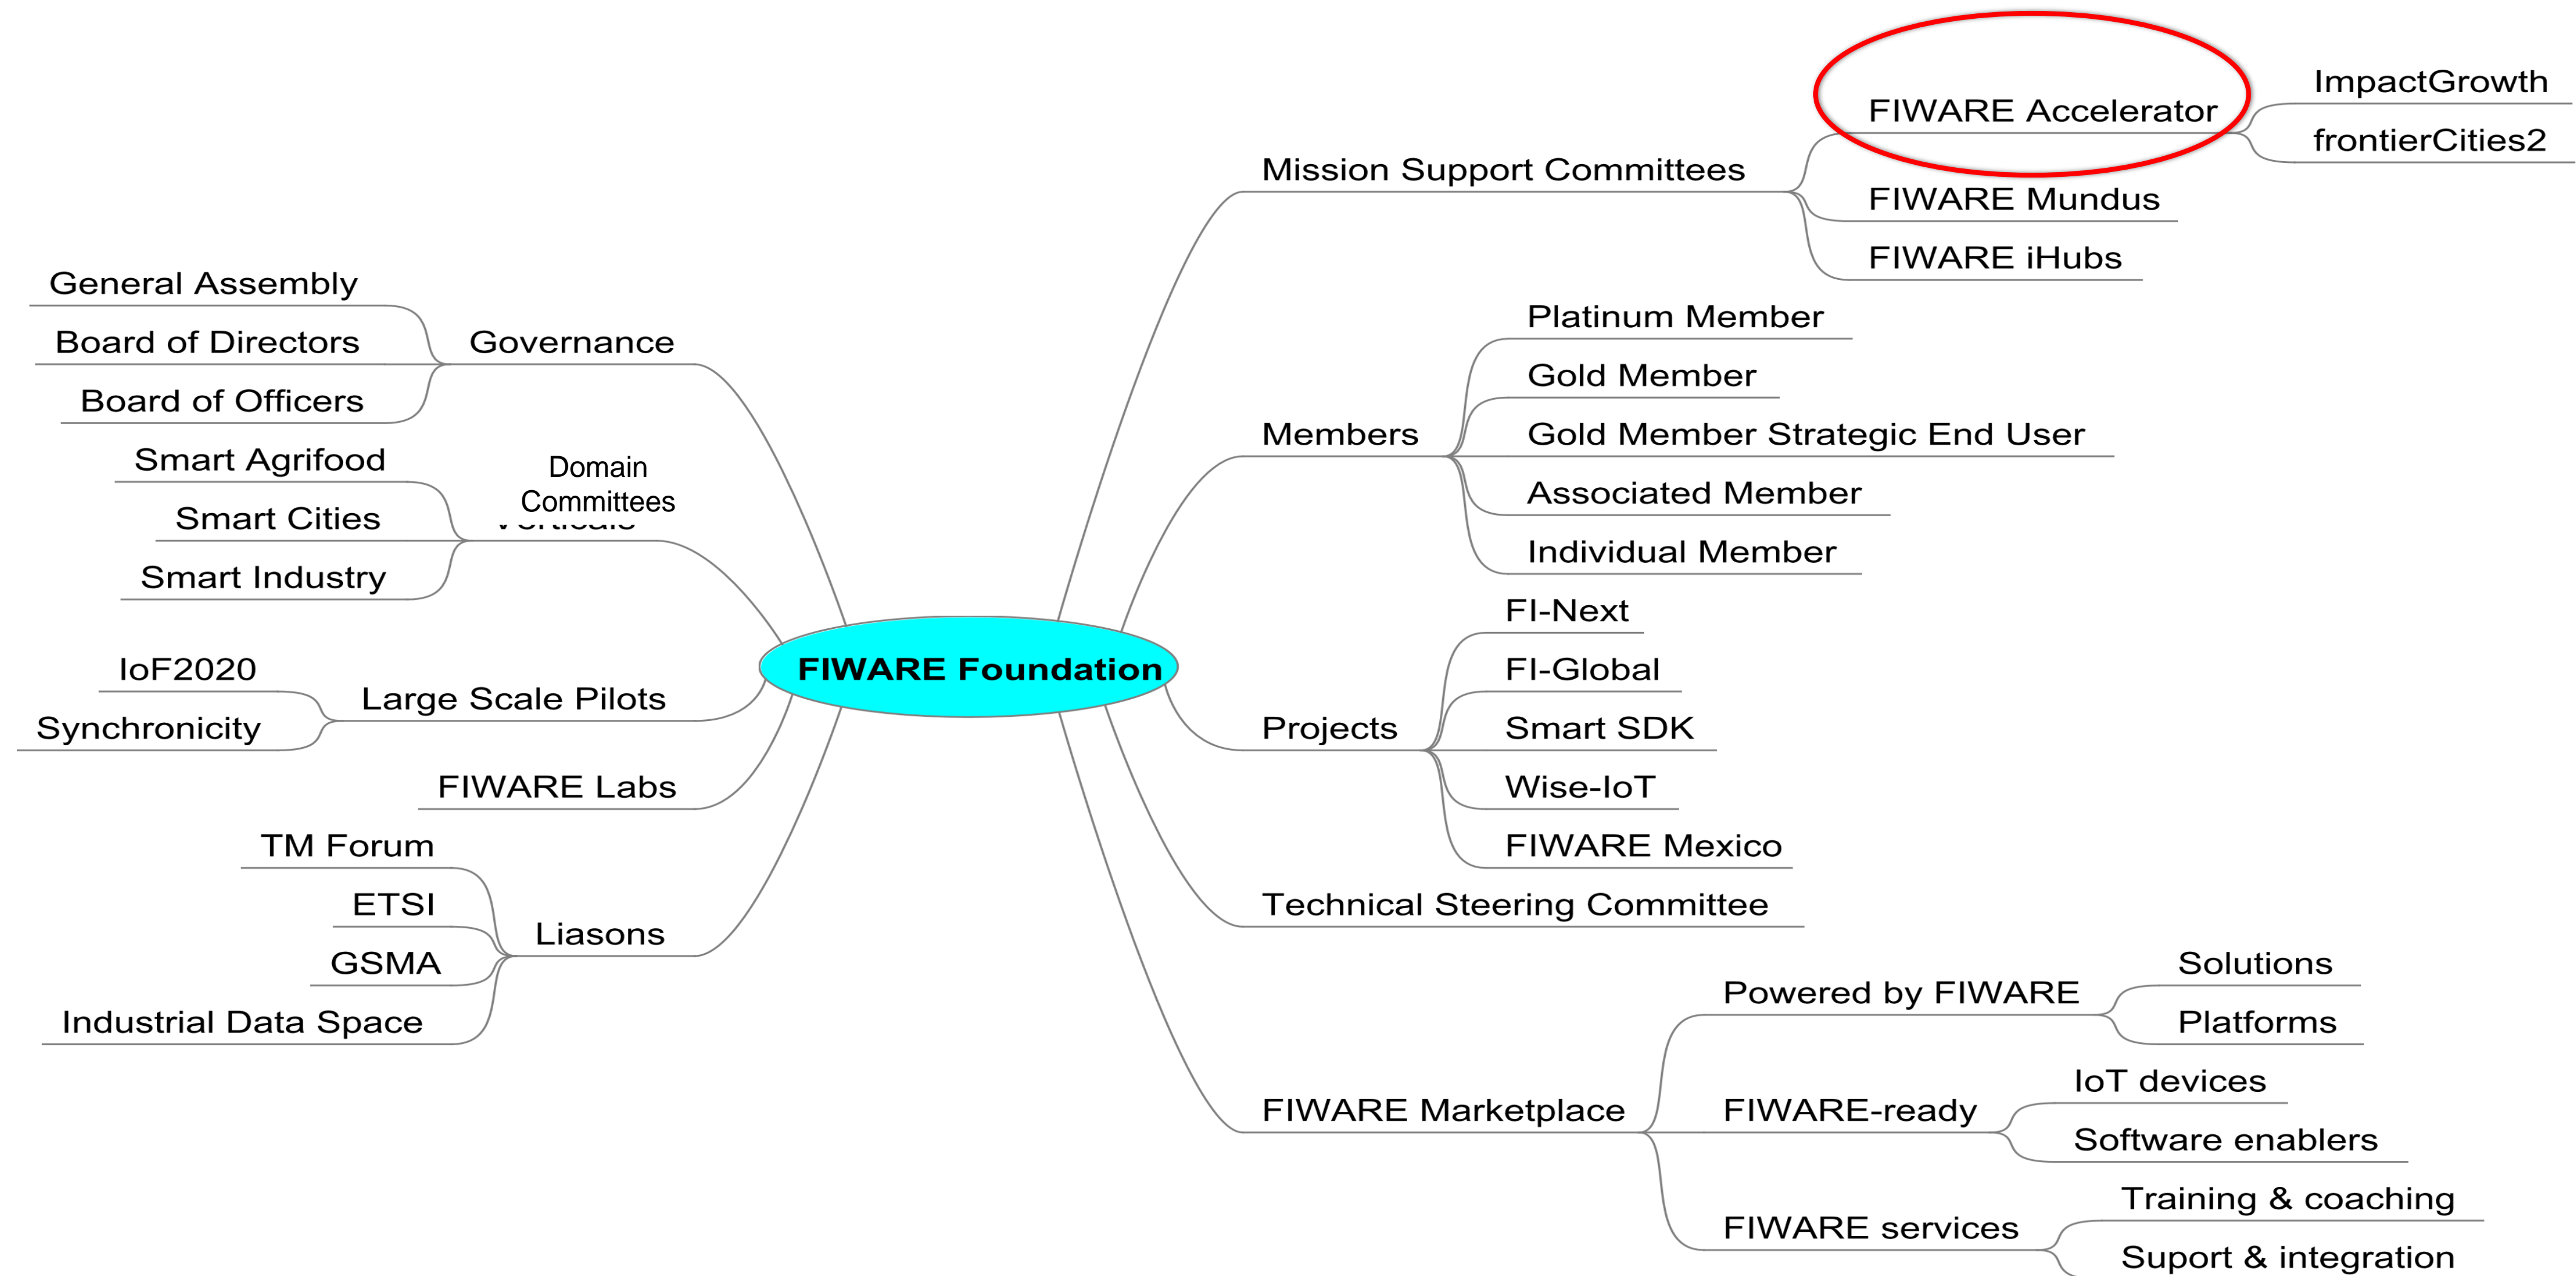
FIWARE Foundation

General Assembly
Board of Directors
Board of Officers
Governance

Smart Agrifood
Smart Cities
Smart Industry
Domain Committees

IoF2020
Synchronicity
Large Scale Pilots

FIWARE Labs

TM Forum
ETSI
GSMA
Industrial Data Space
Liasons

Mission Support Committees
FIWARE Accelerator
ImpactGrowth
frontierCities2
FIWARE Mundus
FIWARE iHubs

Members
Platinum Member
Gold Member
Gold Member Strategic End User
Associated Member
Individual Member

Projects
FI-Next
FI-Global
Smart SDK
Wise-IoT
FIWARE Mexico

Technical Steering Committee

FIWARE Marketplace
Powered by FIWARE
Solutions
Platforms
FIWARE-ready
IoT devices
Software enablers
FIWARE services
Training & coaching
Suport & integration